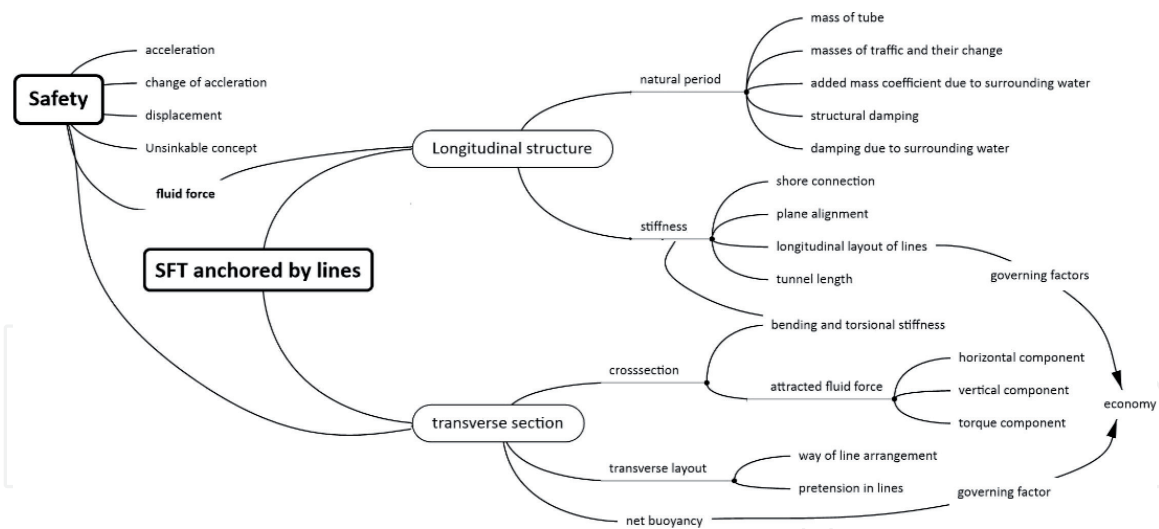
Safety

acceleration

change of accleration

displacement

Unsinkable concept

fluid force

SFT anchored by lines

Longitudinal structure

natural period

mass of tube

masses of traffic and their change

added mass coefficient due to surrounding water

structural damping

damping due to surrounding water

stiffness

shore connection

plane alignment

longitudinal layout of lines

tunnel length

governing factors

bending and torsional stiffness

transverse section

crosssection

attracted fluid force

horizontal component

vertical component

torque component

economy

transverse layout

way of line arrangement

pretension in lines

governing factor

net buoyancy